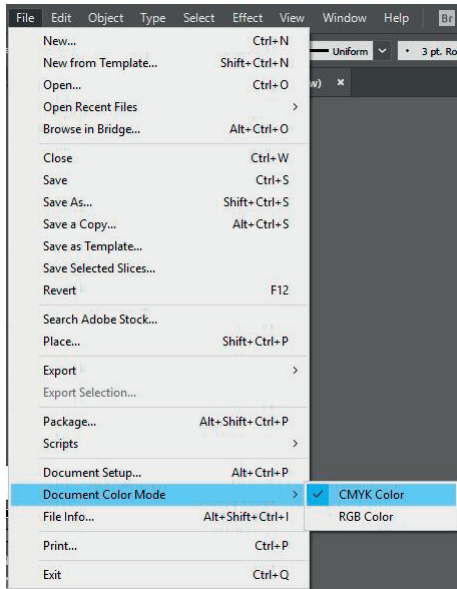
File Edit Object Type Select Effect View Window Help Br

Uniform 3 pt. Ro

w) ×

New... Ctrl+N
New from Template... Shift+Ctrl+N
Open... Ctrl+O
Open Recent Files >
Browse in Bridge... Alt+Ctrl+O

Close Ctrl+W
Save Ctrl+S
Save As... Shift+Ctrl+S
Save a Copy... Alt+Ctrl+S
Save as Template...
Save Selected Slices...
Revert F12

Search Adobe Stock...
Place... Shift+Ctrl+P

Export >
Export Selection...

Package... Alt+Shift+Ctrl+P
Scripts >

Document Setup... Alt+Ctrl+P
Document Color Mode >
File Info... Alt+Shift+Ctrl+I

Print... Ctrl+P

Exit Ctrl+Q

✓ CMYK Color
RGB Color